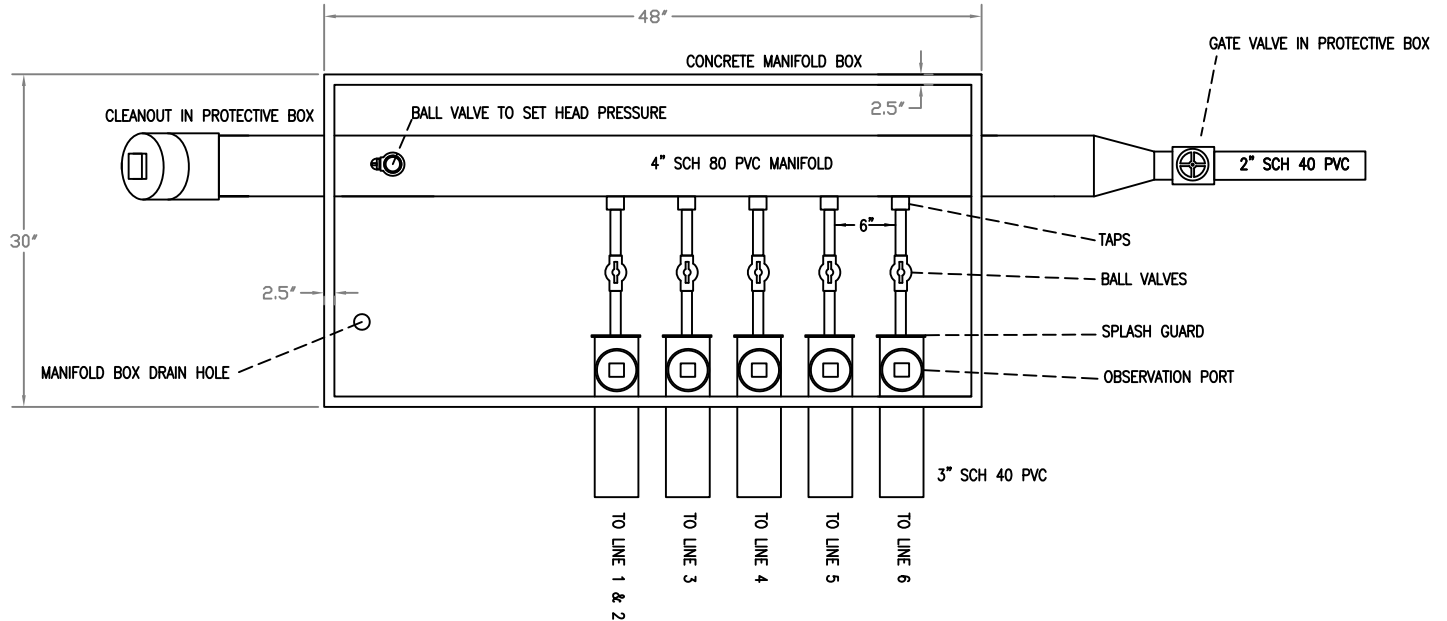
48"

CONCRETE MANIFOLD BOX

GATE VALVE IN PROTECTIVE BOX

2.5'

30"

CLEANOUT IN PROTECTIVE BOX

BALL VALVE TO SET HEAD PRESSURE

4" SCH 80 PVC MANIFOLD

2" SCH 40 PVC

6"

TAPS

BALL VALVES

2.5'

SPLASH GUARD

MANIFOLD BOX DRAIN HOLE

OBSERVATION PORT

3" SCH 40 PVC

TO LINE 1 & 2

TO LINE 3

TO LINE 4

TO LINE 5

TO LINE 6